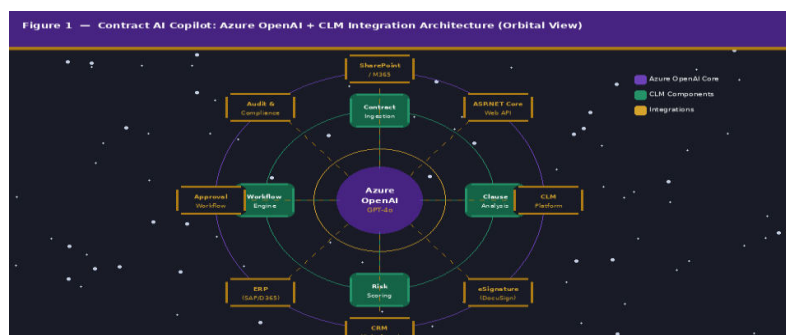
Figure 1 — Contract AI Copilot: Azure OpenAI + CLM Integration Architecture (Orbital View)

Azure OpenAI Core
CLM Components
Integrations

SharePoint / M365

Audit & Compliance

Contract Ingestion

ASP.NET Core Web API

Approval Workflow

Workflow Engine

Azure OpenAI GPT-4o

Clause Analysis

CLM Platform

ERP (SAP/D365)

Risk Scoring

eSignature (DocuSign)

CRM